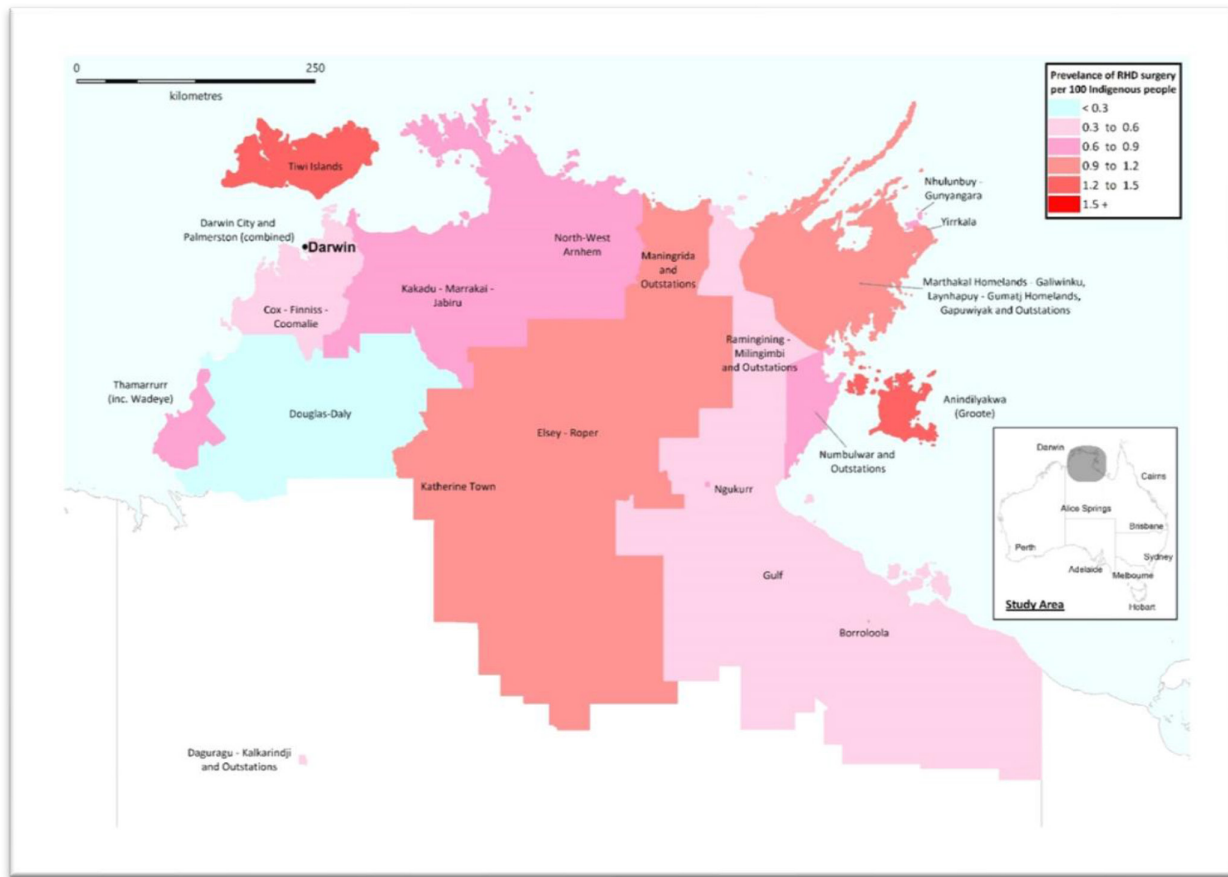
0 250
kilometres

Prevelance of RHD surgery per 100 Indigenous people
< 0.3
0.3 to 0.6
0.6 to 0.9
0.9 to 1.2
1.2 to 1.5
1.5 +

Tiwi Islands

Darwin City and Palmerston (combined)
Darwin

North-West Arnhem

Maningrida and Outstations

Nhulunbuy - Gunyangara

Yirrkala

Kakadu - Marrakai - Jabiru

Cox - Finniss - Coomalie

Marthakal Homelands - Galiwinku, Laynhapuy - Gumatj Homelands, Gapuwiyak and Outstations

Ramingining - Milingimbi and Outstations

Thamarrurr (inc. Wadeye)

Douglas-Daly

Elsey - Roper

Anindilyakwa (Groote)

Numbulwar and Outstations

Katherine Town

Ngukurr

Darwin
Cairns
Alice Springs
Brisbane
Perth
Sydney
Adelaide
Melbourne
Hobart
Study Area

Gulf

Borroloola

Daguragu - Kalkarindji and Outstations